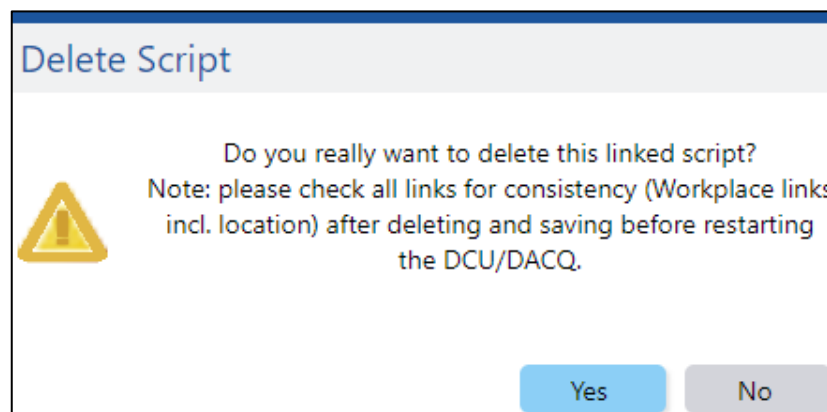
Delete Script

Do you really want to delete this linked script?
Note: please check all links for consistency (Workplace links incl. location) after deleting and saving before restarting the DCU/DACQ.

Yes No